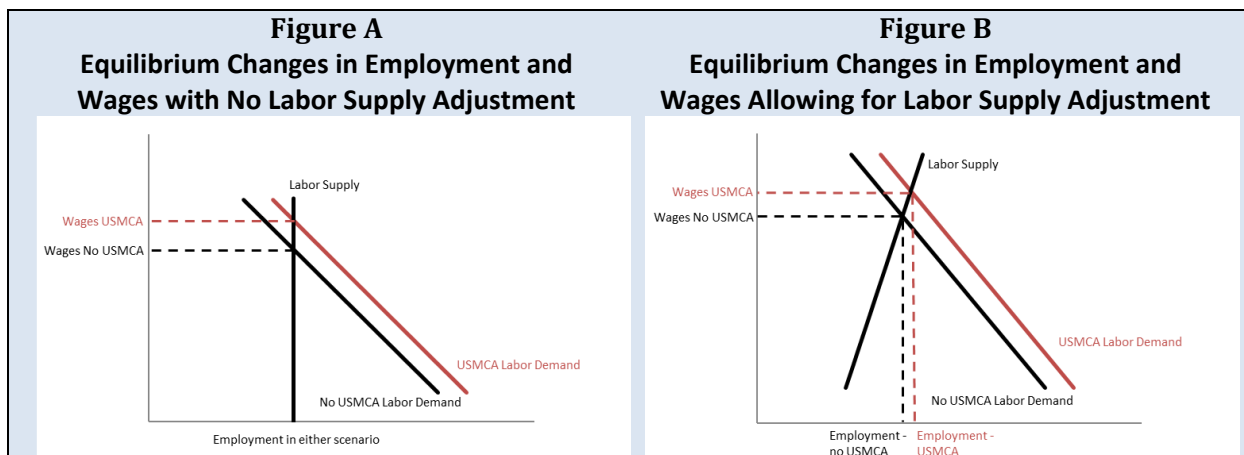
Figure A
Equilibrium Changes in Employment and Wages with No Labor Supply Adjustment

Labor Supply
Wages USMCA
Wages No USMCA
USMCA Labor Demand
No USMCA Labor Demand
Employment in either scenario

Figure B
Equilibrium Changes in Employment and Wages Allowing for Labor Supply Adjustment

Labor Supply
Wages USMCA
Wages No USMCA
USMCA Labor Demand
No USMCA Labor Demand
Employment - no USMCA
Employment - USMCA